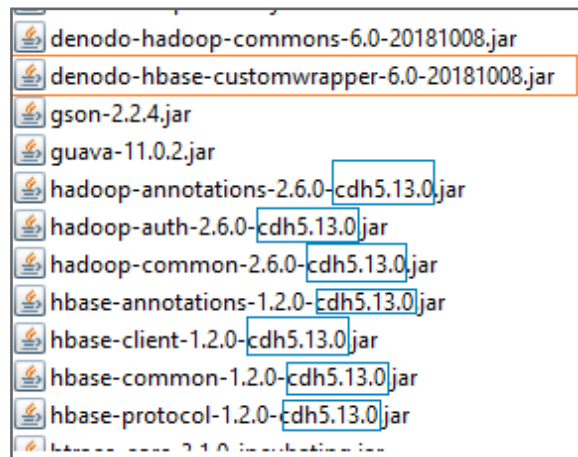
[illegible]
denodo-hadoop-commons-6.0-20181008.jar
denodo-hbase-customwrapper-6.0-20181008.jar
gson-2.2.4.jar
guava-11.0.2.jar
hadoop-annotations-2.6.0-cdh5.13.0.jar
hadoop-auth-2.6.0-cdh5.13.0.jar
hadoop-common-2.6.0-cdh5.13.0.jar
hbase-annotations-1.2.0-cdh5.13.0.jar
hbase-client-1.2.0-cdh5.13.0.jar
hbase-common-1.2.0-cdh5.13.0.jar
hbase-protocol-1.2.0-cdh5.13.0.jar
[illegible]